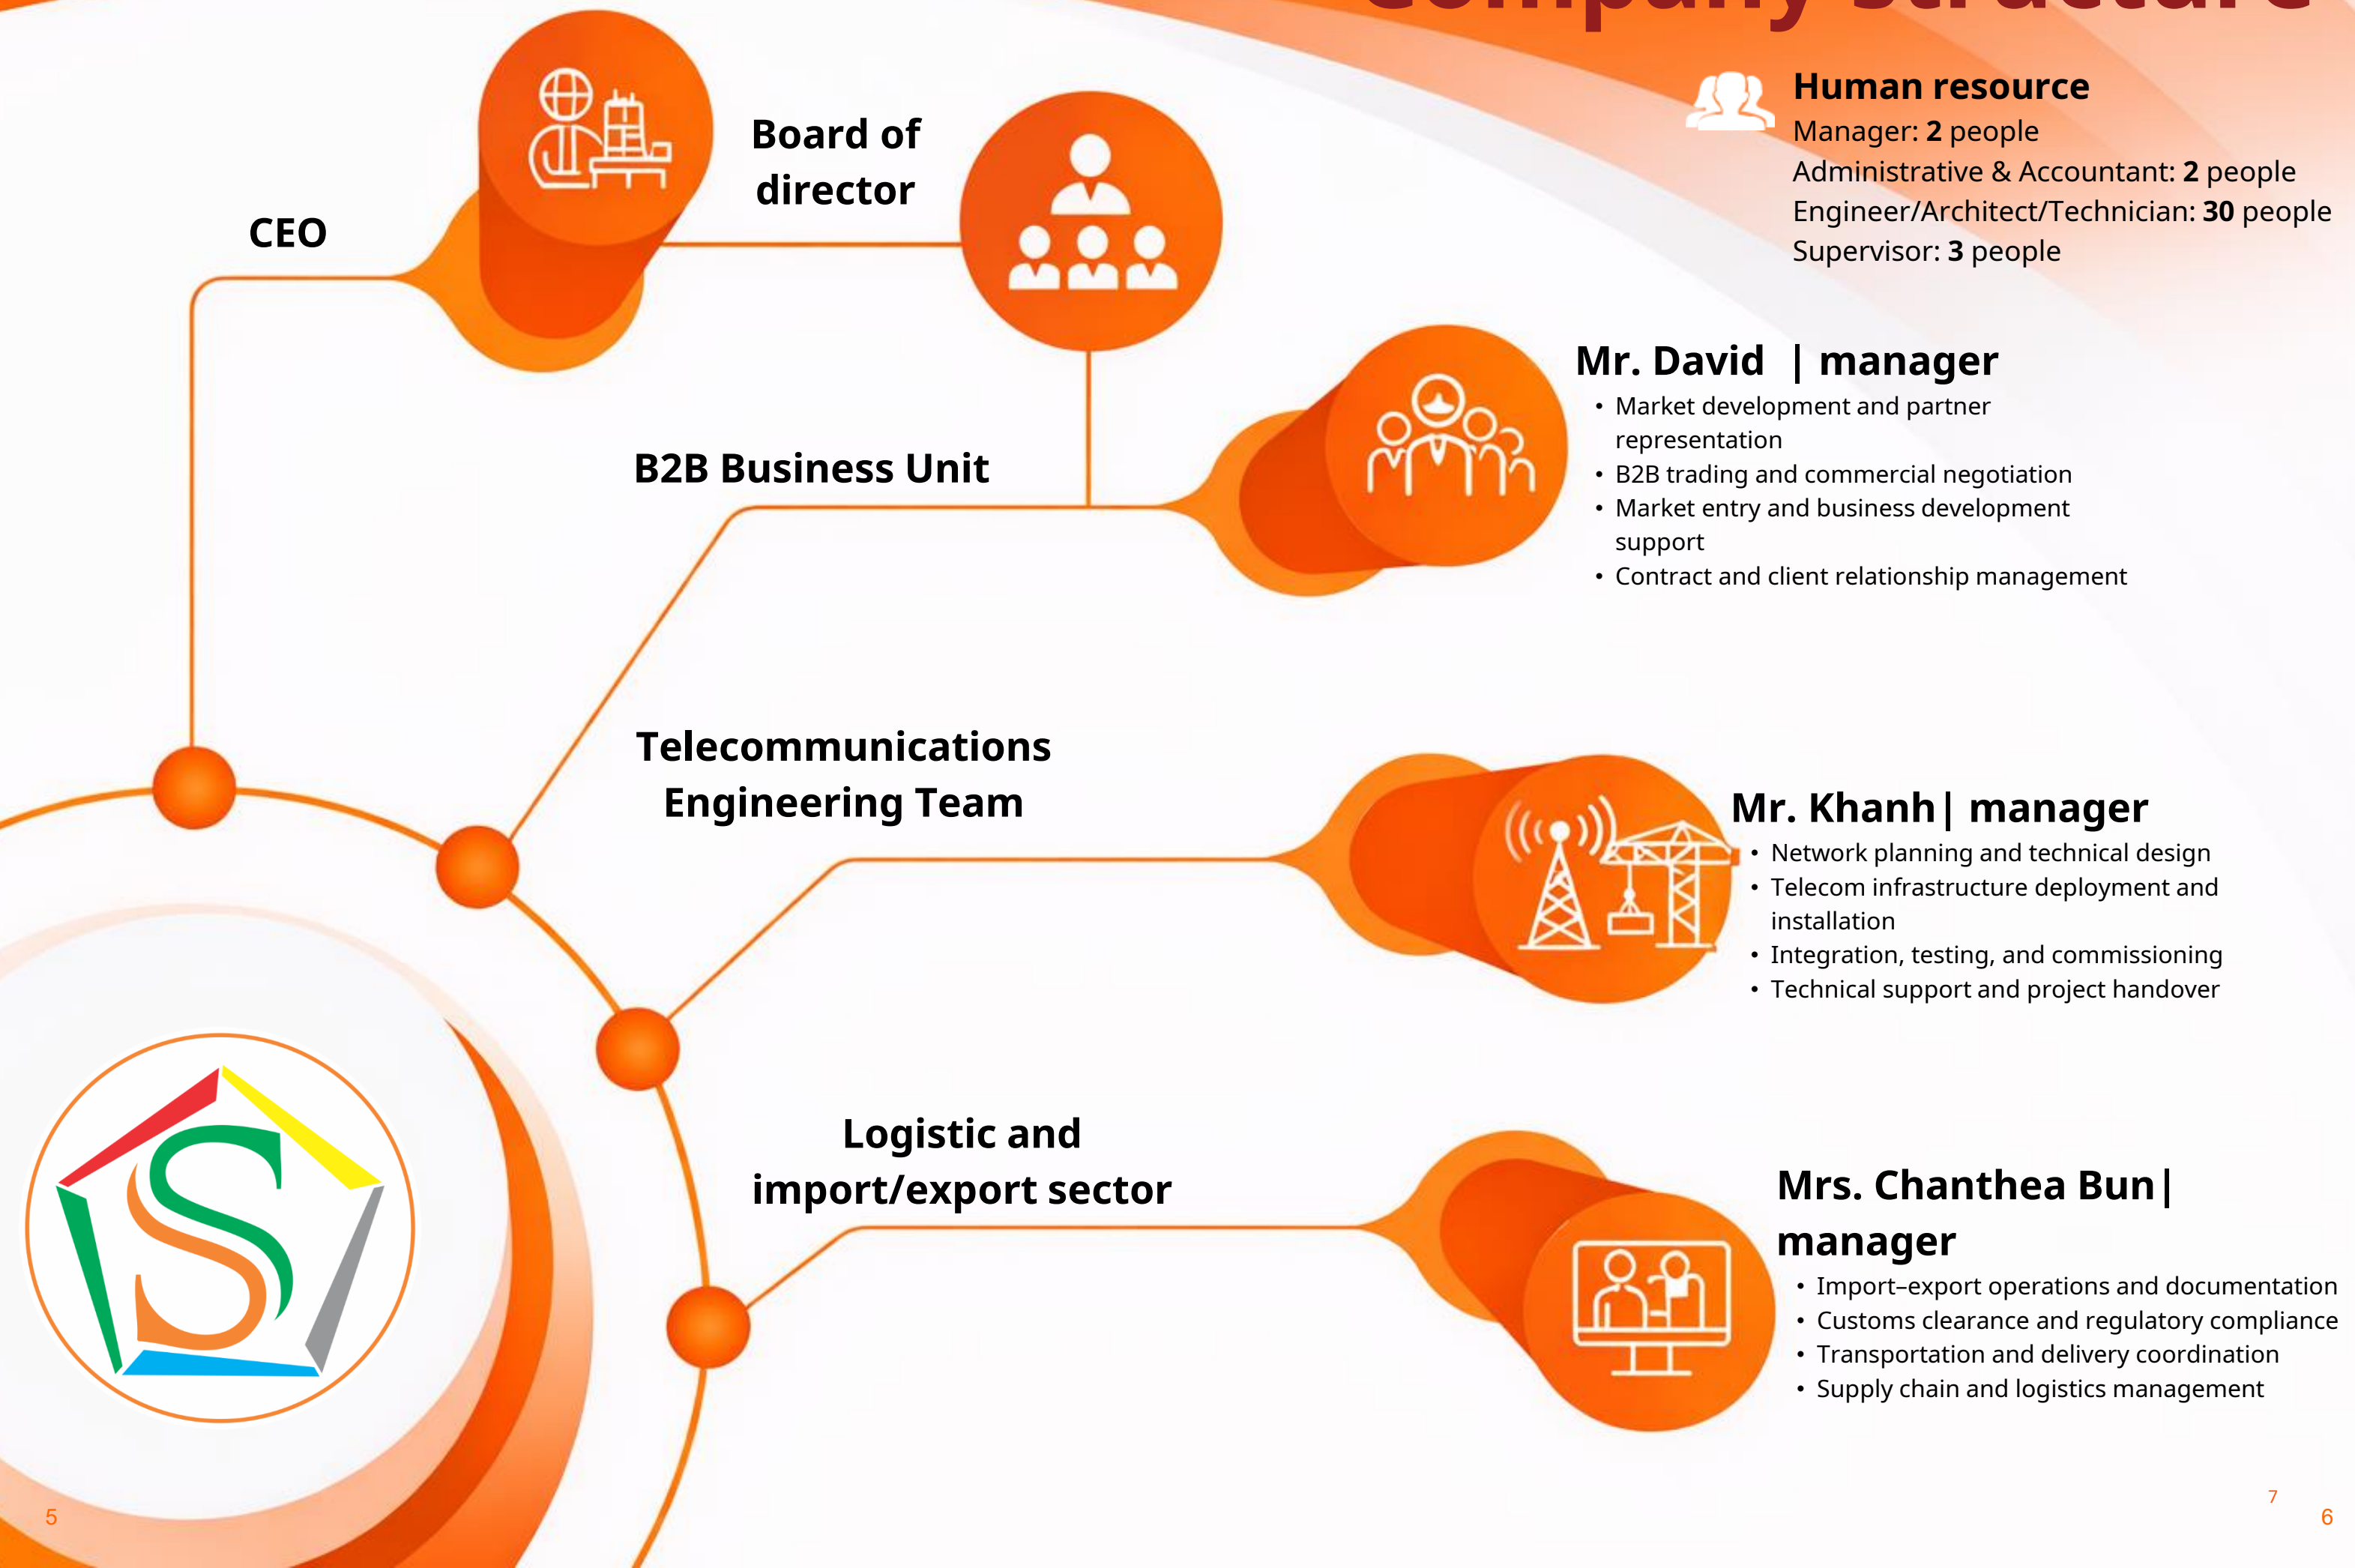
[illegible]

Human resource
Manager: 2 people
Administrative & Accountant: 2 people
Engineer/Architect/Technician: 30 people
Supervisor: 3 people

CEO

Board of director

B2B Business Unit

Mr. David | manager
• Market development and partner representation
• B2B trading and commercial negotiation
• Market entry and business development support
• Contract and client relationship management

Telecommunications Engineering Team

Mr. Khanh| manager
• Network planning and technical design
• Telecom infrastructure deployment and installation
• Integration, testing, and commissioning
• Technical support and project handover

Logistic and import/export sector

Mrs. Chanthea Bun| manager
• Import–export operations and documentation
• Customs clearance and regulatory compliance
• Transportation and delivery coordination
• Supply chain and logistics management

5

7

6